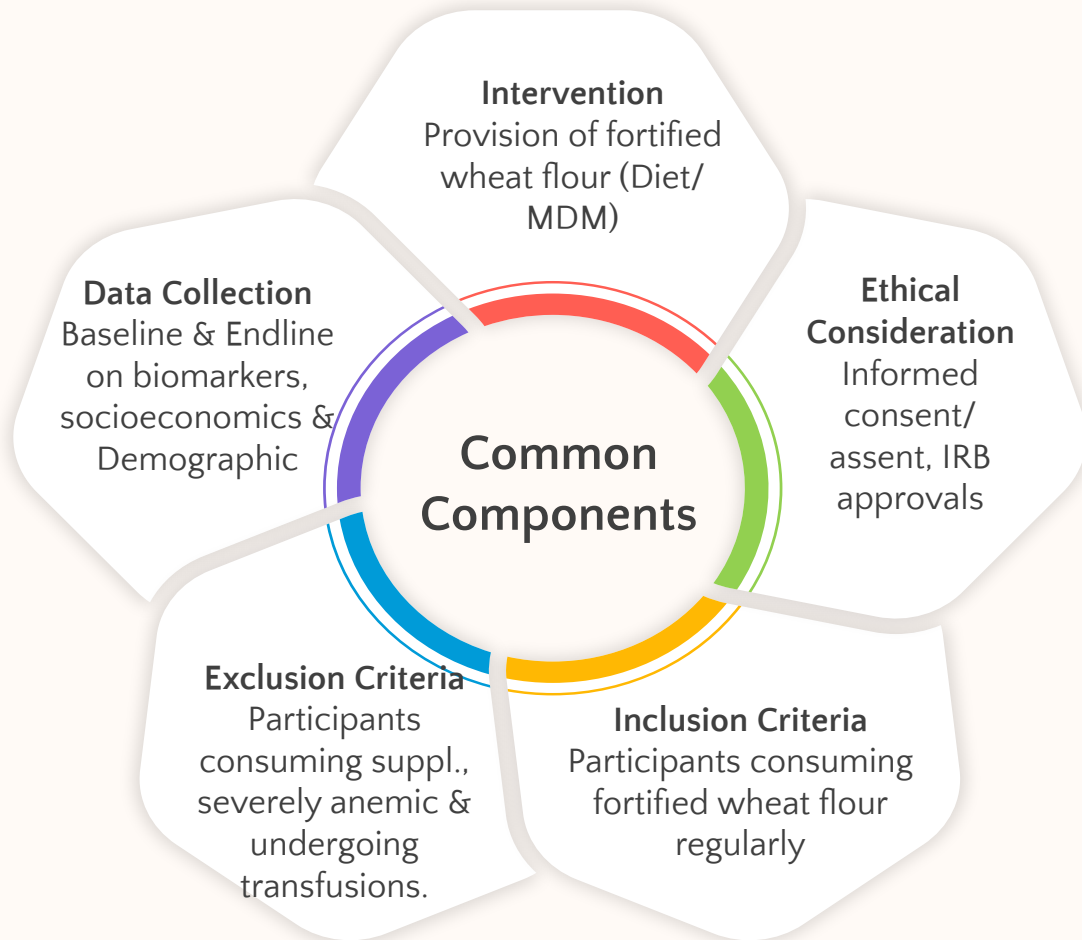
Common Components

Intervention
Provision of fortified wheat flour (Diet/ MDM)

Ethical Consideration
Informed consent/ assent, IRB approvals

Inclusion Criteria
Participants consuming fortified wheat flour regularly

Exclusion Criteria
Participants consuming suppl., severely anemic & undergoing transfusions.

Data Collection
Baseline & Endline on biomarkers, socioeconomics & Demographic